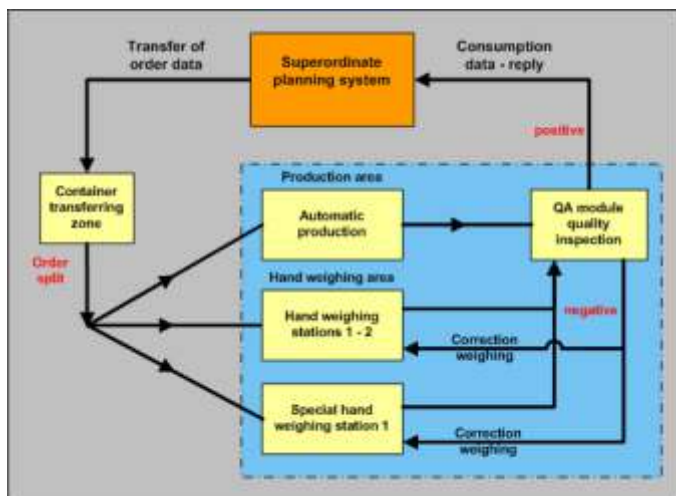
Transfer of order data

Superordinate planning system

Consumption data - reply

positive

Container transferring zone

Production area

Automatic production

QA module quality inspection

Order split

Hand weighing area

Hand weighing stations 1 - 2

negative

Correction weighing

Special hand weighing station 1

Correction weighing